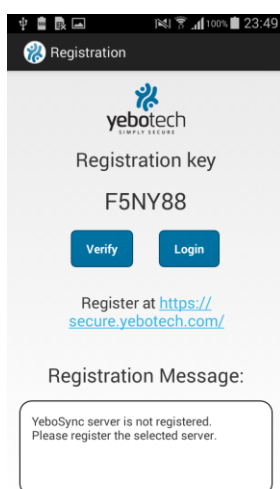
100% 23:49

Registration

yebotech
SIMPLY SECURE

Registration key

F5NY88

Verify

Login

Register at https://secure.yebotech.com/

Registration Message:

YeboSync server is not registered. Please register the selected server.